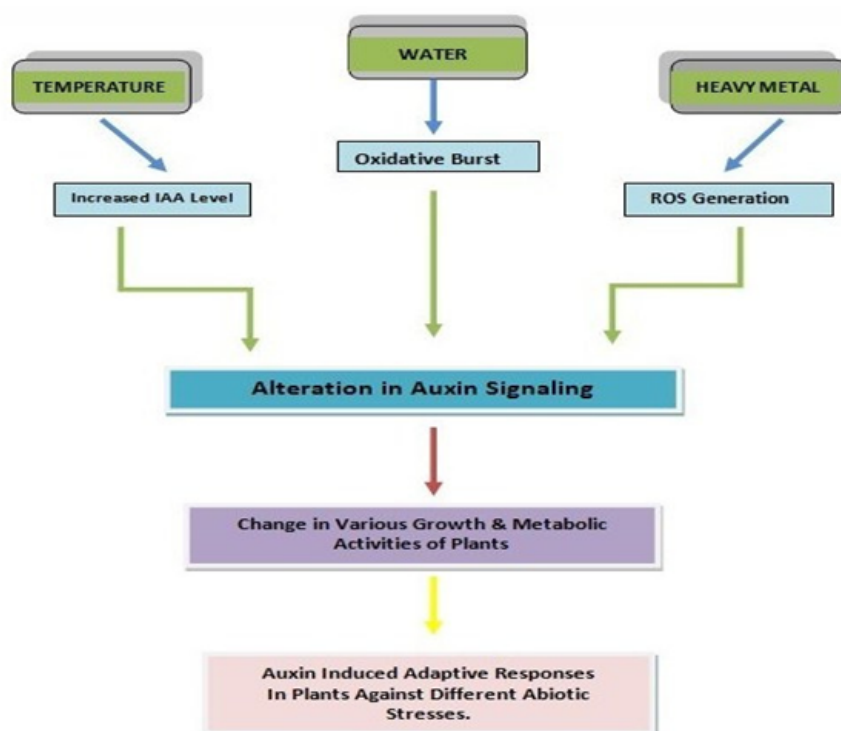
TEMPERATURE

WATER

HEAVY METAL

Increased IAA Level

Oxidative Burst

ROS Generation

Alteration in Auxin Signaling

Change in Various Growth & Metabolic Activities of Plants

Auxin Induced Adaptive Responses In Plants Against Different Abiotic Stresses.